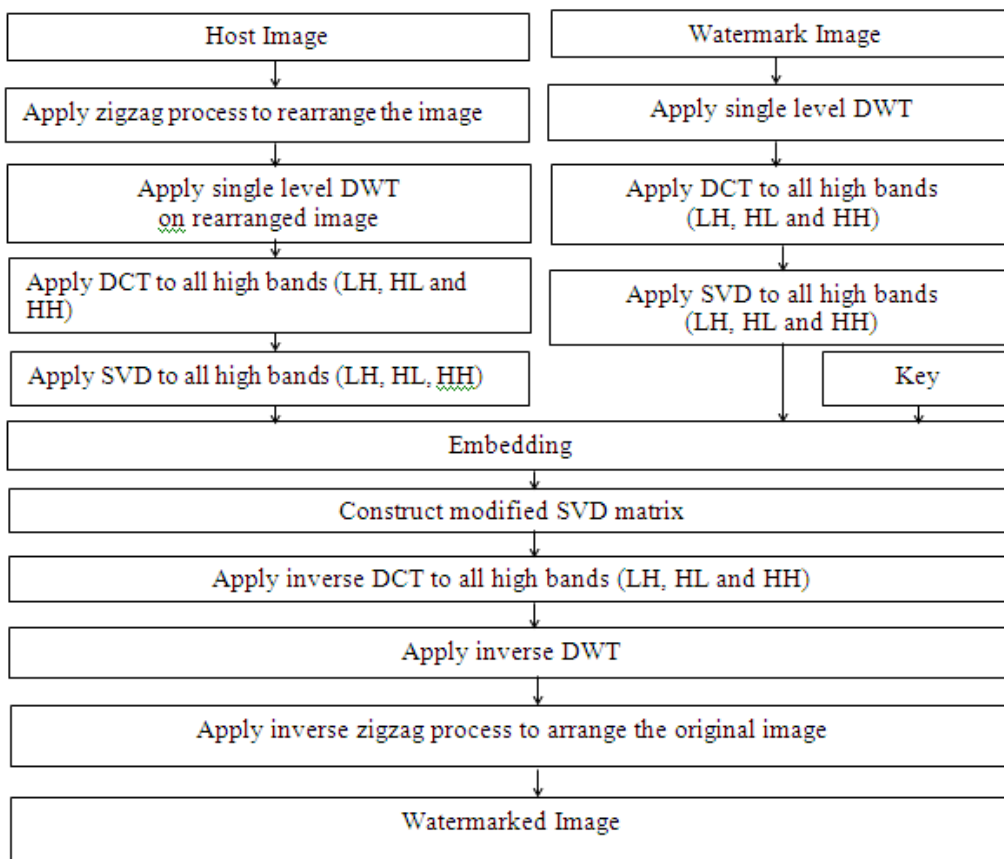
Host Image

Apply zigzag process to rearrange the image

Apply single level DWT on rearranged image

Apply DCT to all high bands (LH, HL and HH)

Apply SVD to all high bands (LH, HL, HH)

Watermark Image

Apply single level DWT

Apply DCT to all high bands (LH, HL and HH)

Apply SVD to all high bands (LH, HL and HH)

Key

Embedding

Construct modified SVD matrix

Apply inverse DCT to all high bands (LH, HL and HH)

Apply inverse DWT

Apply inverse zigzag process to arrange the original image

Watermarked Image